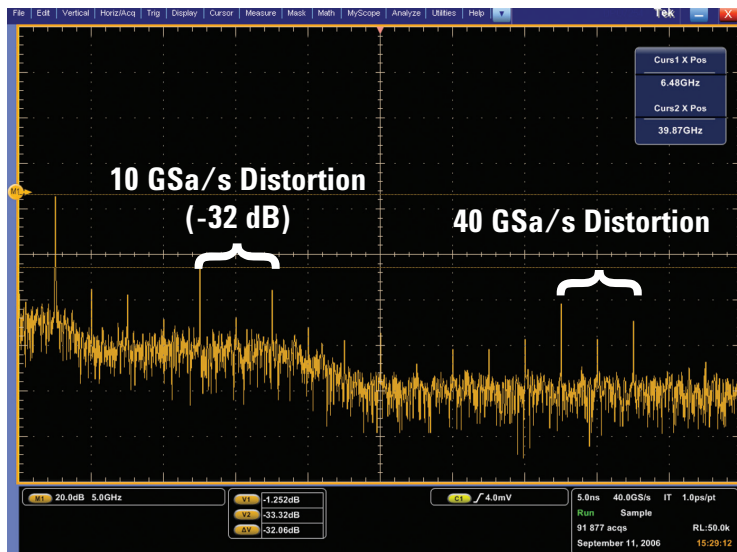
File | Edit | Vertical | Horiz/Acq | Trig | Display | Cursor | Measure | Mask | Math | MyScope | Analyze | Utilities | Help

Tek

Curs1 X Pos
6.48GHz
Curs2 X Pos
39.87GHz

M1

10 GSa/s Distortion
(-32 dB)

40 GSa/s Distortion

M1 20.0dB 5.0GHz

V1 -1.252dB
V2 -33.32dB
ΔV -32.06dB

C1 $\int$ 4.0mV

5.0ns 40.0GS/s IT 1.0ps/pt
Run Sample
91 877 acqs RL:50.0k
September 11, 2006 15:29:12